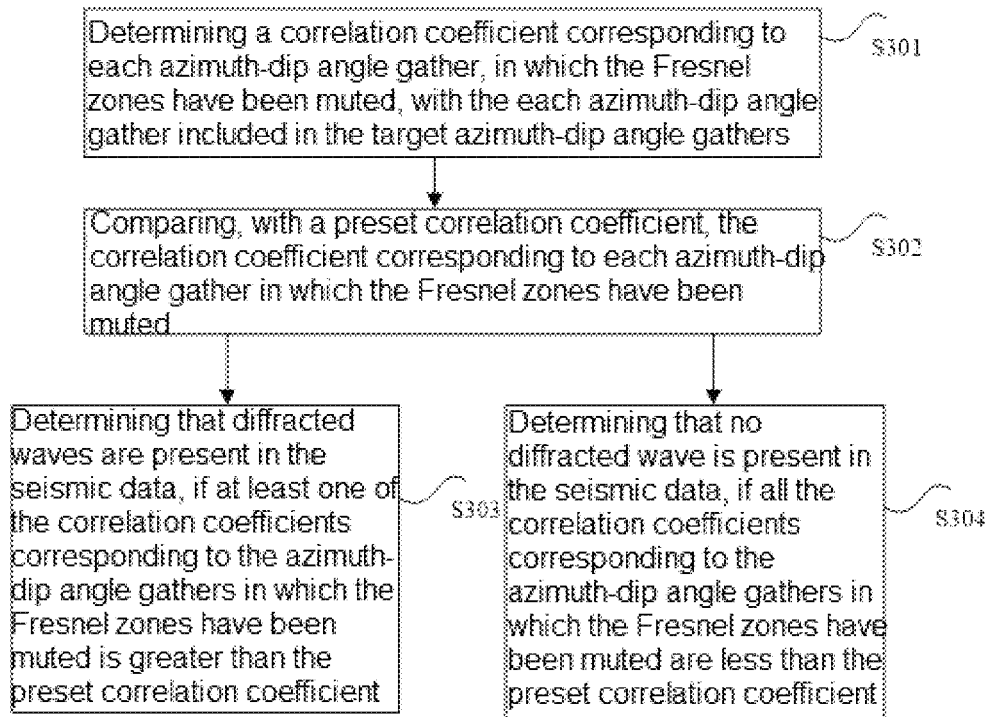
Determining a correlation coefficient corresponding to each azimuth-dip angle gather, in which the Fresnel zones have been muted, with the each azimuth-dip angle gather included in the target azimuth-dip angle gathers

S301

Comparing, with a preset correlation coefficient, the correlation coefficient corresponding to each azimuth-dip angle gather in which the Fresnel zones have been muted

S302

Determining that diffracted waves are present in the seismic data, if at least one of the correlation coefficients corresponding to the azimuth-dip angle gathers in which the Fresnel zones have been muted is greater than the preset correlation coefficient

S303

Determining that no diffracted wave is present in the seismic data, if all the correlation coefficients corresponding to the azimuth-dip angle gathers in which the Fresnel zones have been muted are less than the preset correlation coefficient

S304